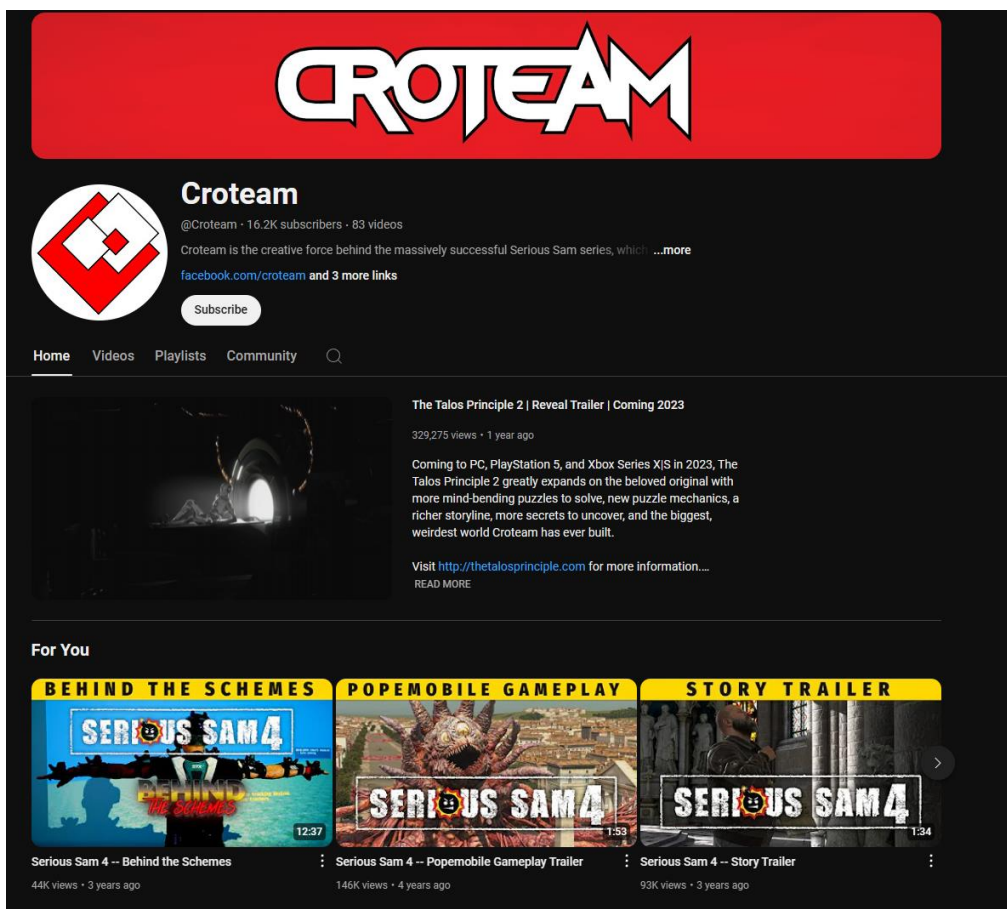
CROTEAM

Croteam

@Croteam · 16.2K subscribers · 83 videos

Croteam is the creative force behind the massively successful Serious Sam series, which ...more

facebook.com/croteam and 3 more links

Subscribe

Home Videos Playlists Community

The Talos Principle 2 | Reveal Trailer | Coming 2023

329,275 views • 1 year ago

Coming to PC, PlayStation 5, and Xbox Series X|S in 2023, The Talos Principle 2 greatly expands on the beloved original with more mind-bending puzzles to solve, new puzzle mechanics, a richer storyline, more secrets to uncover, and the biggest, weirdest world Croteam has ever built.

Visit http://thetalosprinciple.com for more information....
READ MORE

For You

BEHIND THE SCHEMES
SERIOUS SAM 4
BEHIND THE SCHEMES
12:37
Serious Sam 4 -- Behind the Schemes
44K views • 3 years ago

POPEMOBILE GAMEPLAY
SERIOUS SAM 4
1:53
Serious Sam 4 -- Popemobile Gameplay Trailer
146K views • 4 years ago

STORY TRAILER
SERIOUS SAM 4
1:34
Serious Sam 4 -- Story Trailer
93K views • 3 years ago